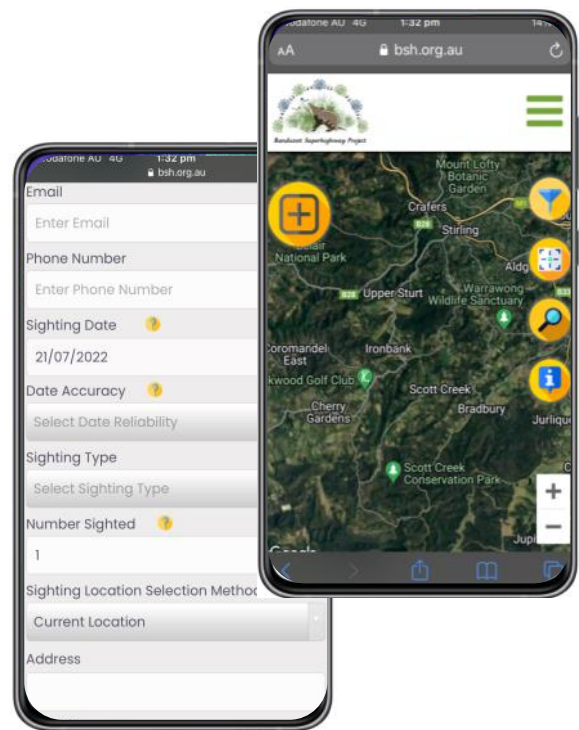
odafone AU 4G 1:32 pm
bsh.org.au
Email
Enter Email
Phone Number
Enter Phone Number
Sighting Date
21/07/2022
Date Accuracy
Select Date Reliability
Sighting Type
Select Sighting Type
Number Sighted
1
Sighting Location Selection Method
Current Location
Address

odafone AU 4G 1:32 pm
AA bsh.org.au
Bandicoot Superhighway Project
Mount Lofty Botanic Garden
Crafers
Stirling
B28
Belair National Park
B28 Upper Sturt
Aldg
Warrawong Wildlife Sanctuary
Coromandel East
Ironbank
kwood Golf Club
Scott Creek
Bradbury
Jurliqu
Cherry Gardens
Scott Creek Conservation Park
Jupi
Google
+
−